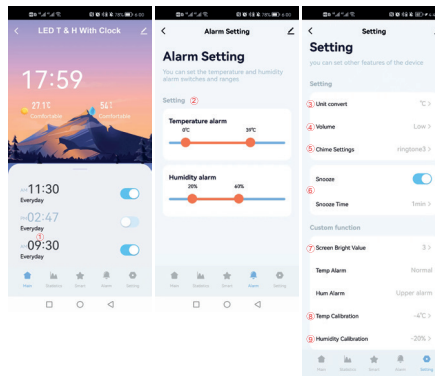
LED T & H With Clock

17:59

27.1℃
Comfortable

56%
Comfortable

11:30
Everyday

02:47
Everyday

09:30
Everyday

①

Main Statistics Smart Alarm Setting

Alarm Setting

Alarm Setting

You can set the temperature and humidity alarm switches and ranges

Setting ②

Temperature alarm
0℃ 39℃

Humidity alarm
20% 40%

Main Statistics Smart Alarm Setting

Setting

Setting

you can set other features of the device

Setting

③ Unit convert ℃ >

④ Volume Low >

⑤ Chime Settings ringtone3 >

Snooze
⑥
Snooze Time 1min >

Custom function

⑦ Screen Bright Value 3 >

Temp Alarm Normal

Hum Alarm Upper alarm

⑧ Temp Calibration -4℃ >

⑨ Humidity Calibration -20% >

Main Statistics Smart Alarm Setting